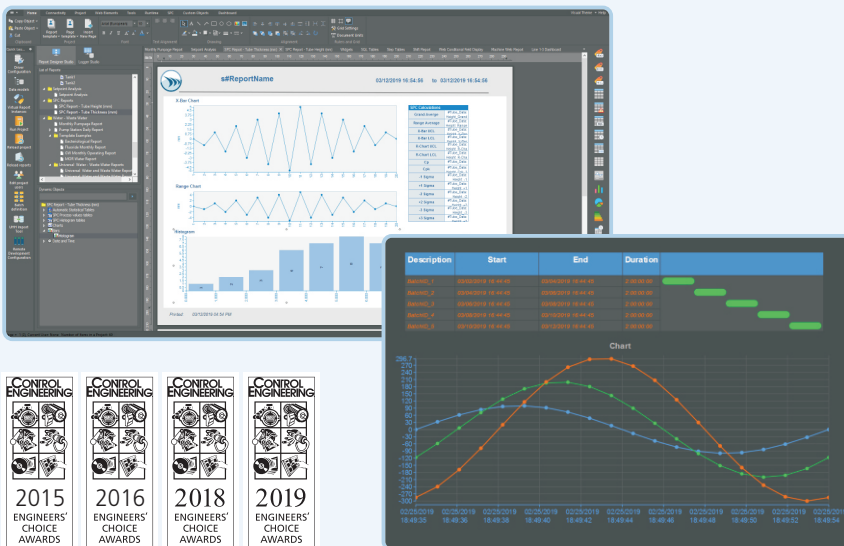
s#ReportName

03/12/2019 16:54:58 to 03/12/2019 16:54:58

X-Bar Chart

Range Chart

Histogram

Printed: 03/12/2019 04:54 PM

| Description | Start | End | Duration |
|---|---|---|---|
| Batch02_1 | 02/25/2019 16:44:45 | 02/25/2019 16:44:45 | 2:00:00.00 |
| Batch02_2 | 02/25/2019 16:44:45 | 02/25/2019 16:44:45 | 2:00:00.00 |
| Batch02_3 | 02/25/2019 16:44:45 | 02/25/2019 16:44:45 | 2:00:00.00 |
| Batch02_4 | 02/25/2019 16:44:45 | 02/25/2019 16:44:45 | 2:00:00.00 |
| Batch02_5 | 02/25/2019 16:44:45 | 02/25/2019 16:44:45 | 2:00:00.00 |

Chart

258.7
270
240
210
180
150
120
90
60
30
0
-30
-60
-90
-120
-150
-180
-210
-240
-270
-300

02/25/2019 18:49:35
02/25/2019 18:49:36
02/25/2019 18:49:38
02/25/2019 18:49:40
02/25/2019 18:49:42
02/25/2019 18:49:44
02/25/2019 18:49:46
02/25/2019 18:49:48
02/25/2019 18:49:50
02/25/2019 18:49:52
02/25/2019 18:49:54

CONTROL ENGINEERING
2015
ENGINEERS' CHOICE AWARDS

CONTROL ENGINEERING
2016
ENGINEERS' CHOICE AWARDS

CONTROL ENGINEERING
2018
ENGINEERS' CHOICE AWARDS

CONTROL ENGINEERING
2019
ENGINEERS' CHOICE AWARDS